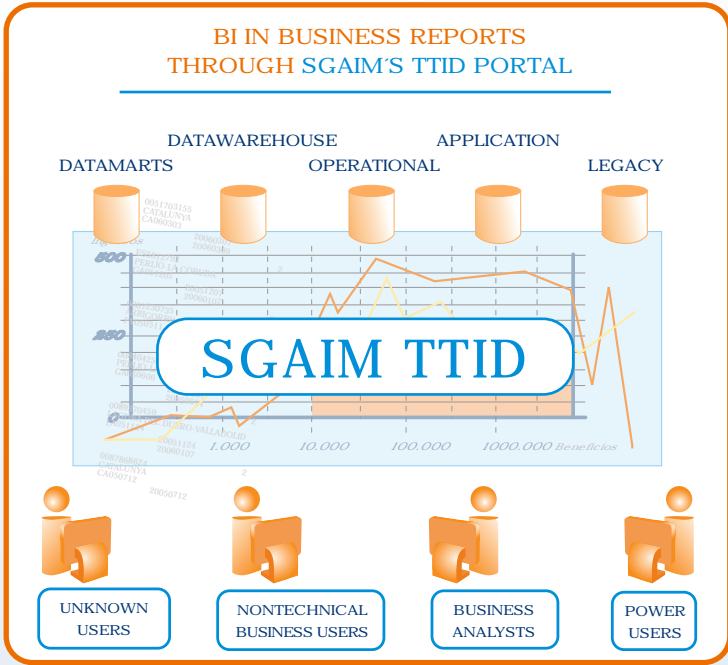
BI IN BUSINESS REPORTS
THROUGH SGAIM´S TTID PORTAL

DATAWAREHOUSE
APPLICATION
DATAMARTS
OPERATIONAL
LEGACY

500
250
0
1.000
10.000
100.000
1000.000 Beneficios

SGAIM TTID

UNKNOWN USERS
NONTECHNICAL BUSINESS USERS
BUSINESS ANALYSTS
POWER USERS